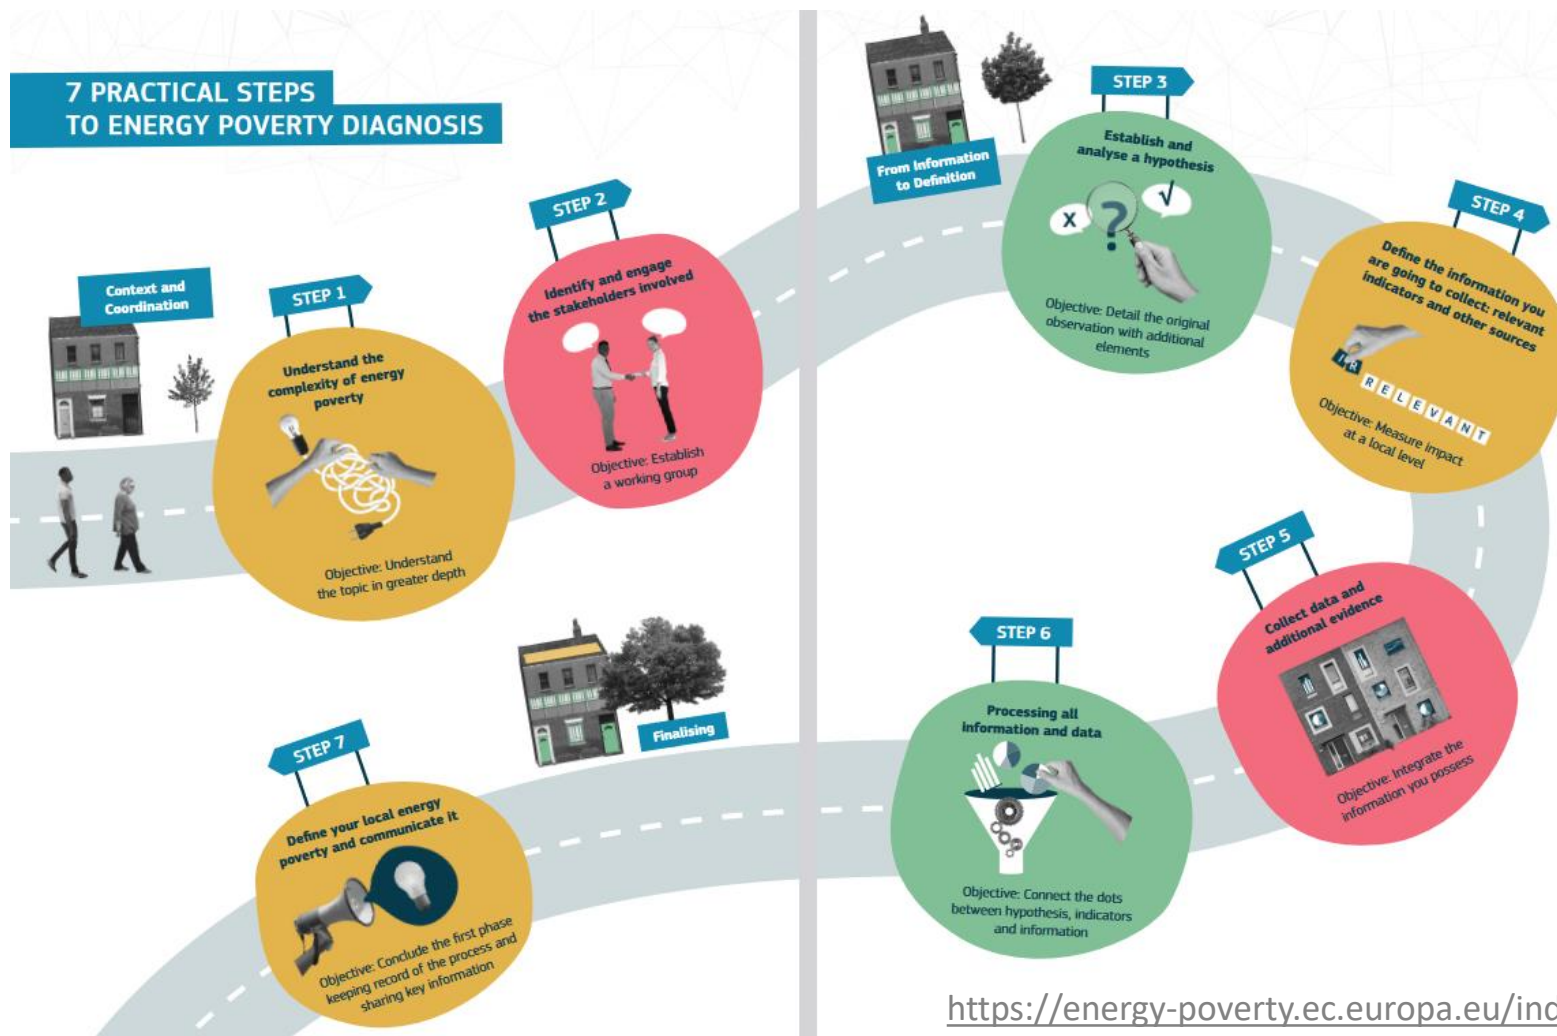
7 PRACTICAL STEPS
TO ENERGY POVERTY DIAGNOSIS

Context and Coordination

STEP 1

Understand the complexity of energy poverty

Objective: Understand the topic in greater depth

STEP 2

Identify and engage the stakeholders involved

Objective: Establish a working group

From Information to Definition

STEP 3

Establish and analyse a hypothesis

X ? √

Objective: Detail the original observation with additional elements

STEP 4

Define the information you are going to collect: relevant indicators and other sources

IRRELEVANT

Objective: Measure impact at a local level

STEP 5

Collect data and additional evidence

Objective: Integrate the information you possess

STEP 6

Processing all information and data

Objective: Connect the dots between hypothesis, indicators and information

Finalising

STEP 7

Define your local energy poverty and communicate it

Objective: Conclude the first phase keeping record of the process and sharing key information

https://energy-poverty.ec.europa.eu/inc